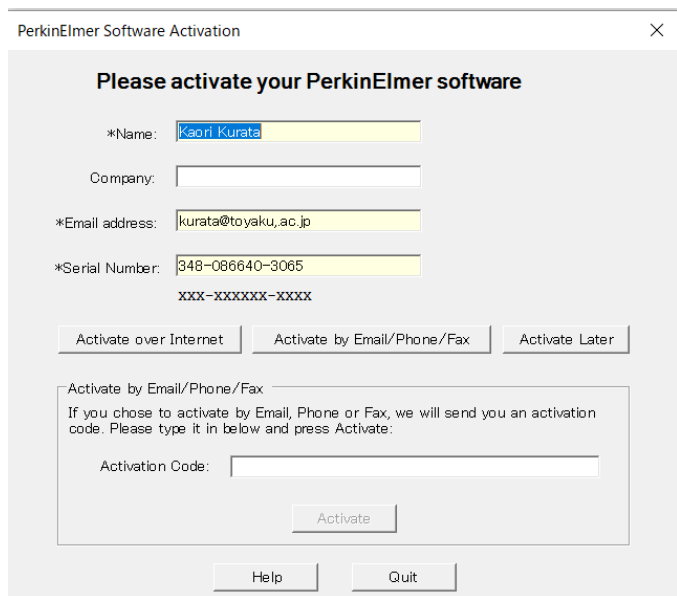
PerkinElmer Software Activation

×

Please activate your PerkinElmer software

*Name: Kaori Kurata

Company:

*Email address: kurata@toyaku,.ac.jp

*Serial Number: 348-086640-3065

XXX-XXXXXX-XXXX

Activate over Internet

Activate by Email/Phone/Fax

Activate Later

Activate by Email/Phone/Fax

If you chose to activate by Email, Phone or Fax, we will send you an activation code. Please type it in below and press Activate:

Activation Code:

Activate

Help

Quit